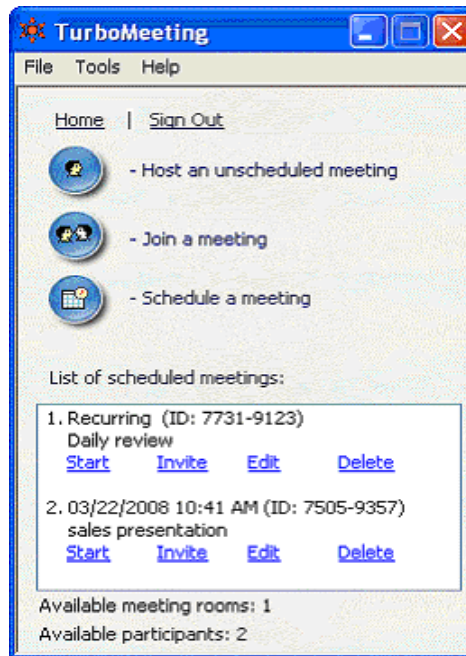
TurboMeeting

File Tools Help

Home | Sign Out

- Host an unscheduled meeting

- Join a meeting

- Schedule a meeting

List of scheduled meetings:

1. Recurring (ID: 7731-9123)
Daily review
Start Invite Edit Delete

2. 03/22/2008 10:41 AM (ID: 7505-9357)
sales presentation
Start Invite Edit Delete

Available meeting rooms: 1

Available participants: 2